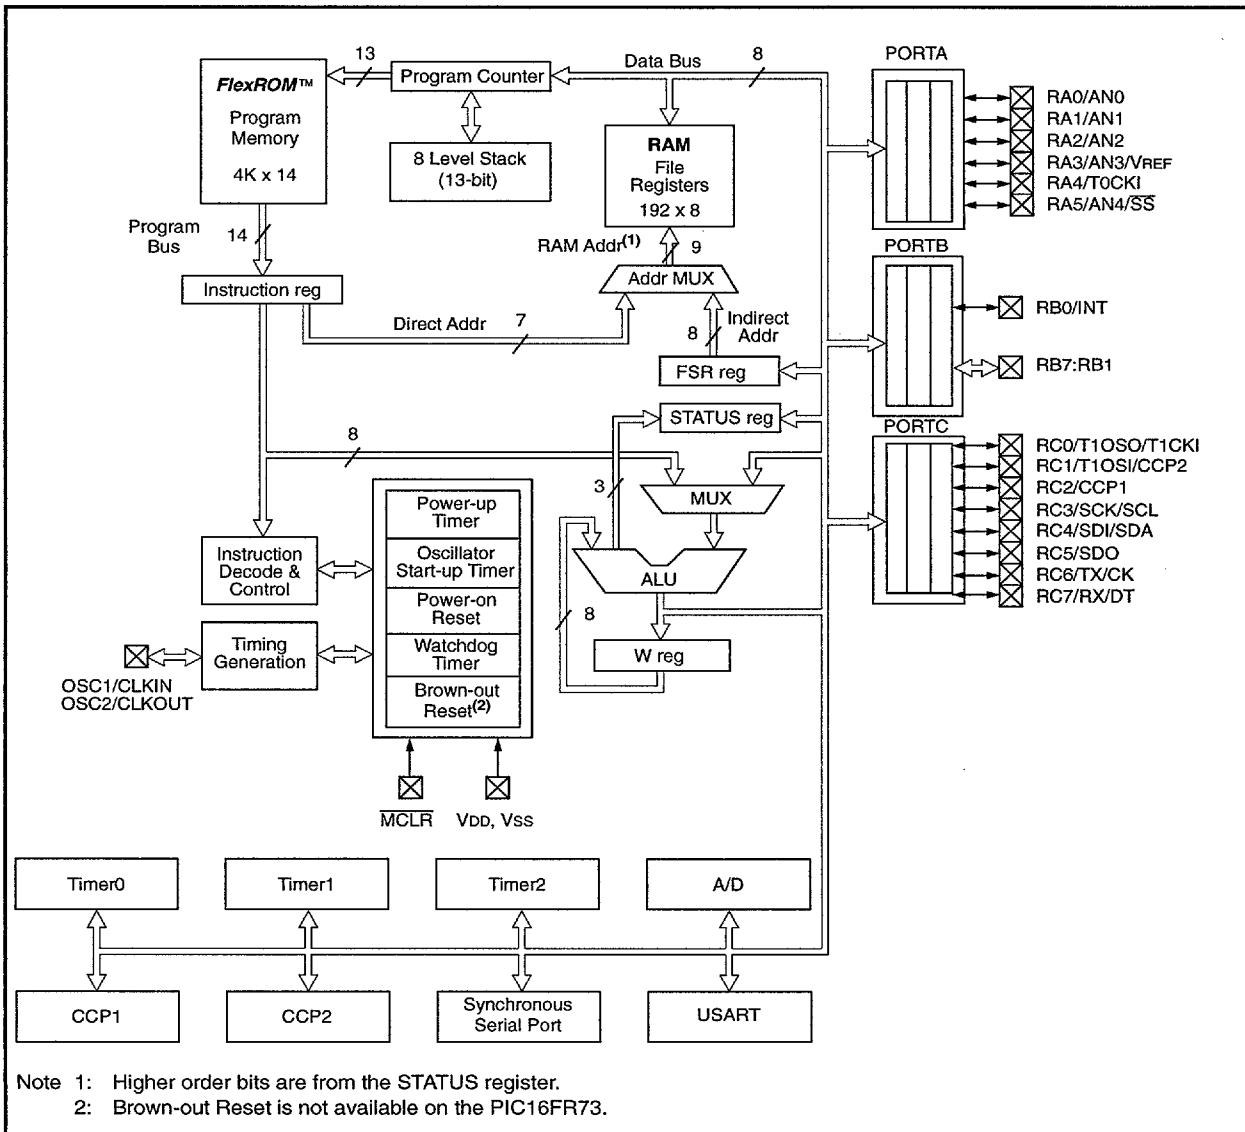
13
FlexROM™
Program Memory
4K x 14
Program Counter
Data Bus
8
8 Level Stack (13-bit)
RAM
File Registers
192 x 8
PORTA
RA0/AN0
RA1/AN1
RA2/AN2
RA3/AN3/VREF
RA4/T0CKI
RA5/AN4/$\overline{SS}$
Program Bus
14
RAM Addr$^{(1)}$
9
Addr MUX
PORTB
Instruction reg
Direct Addr
7
8
Indirect Addr
RB0/INT
FSR reg
RB7:RB1
STATUS reg
PORTC
8
RC0/T1OSO/T1CKI
RC1/T1OSI/CCP2
RC2/CCP1
RC3/SCK/SCL
RC4/SDI/SDA
RC5/SDO
RC6/TX/CK
RC7/RX/DT
3
MUX
Power-up Timer
Oscillator Start-up Timer
Power-on Reset
Watchdog Timer
Brown-out Reset$^{(2)}$
Instruction Decode & Control
ALU
8
Timing Generation
W reg
OSC1/CLKIN
OSC2/CLKOUT
$\overline{MCLR}$
VDD, VSS
Timer0
Timer1
Timer2
A/D
CCP1
CCP2
Synchronous Serial Port
USART

Note 1: Higher order bits are from the STATUS register.
2: Brown-out Reset is not available on the PIC16FR73.